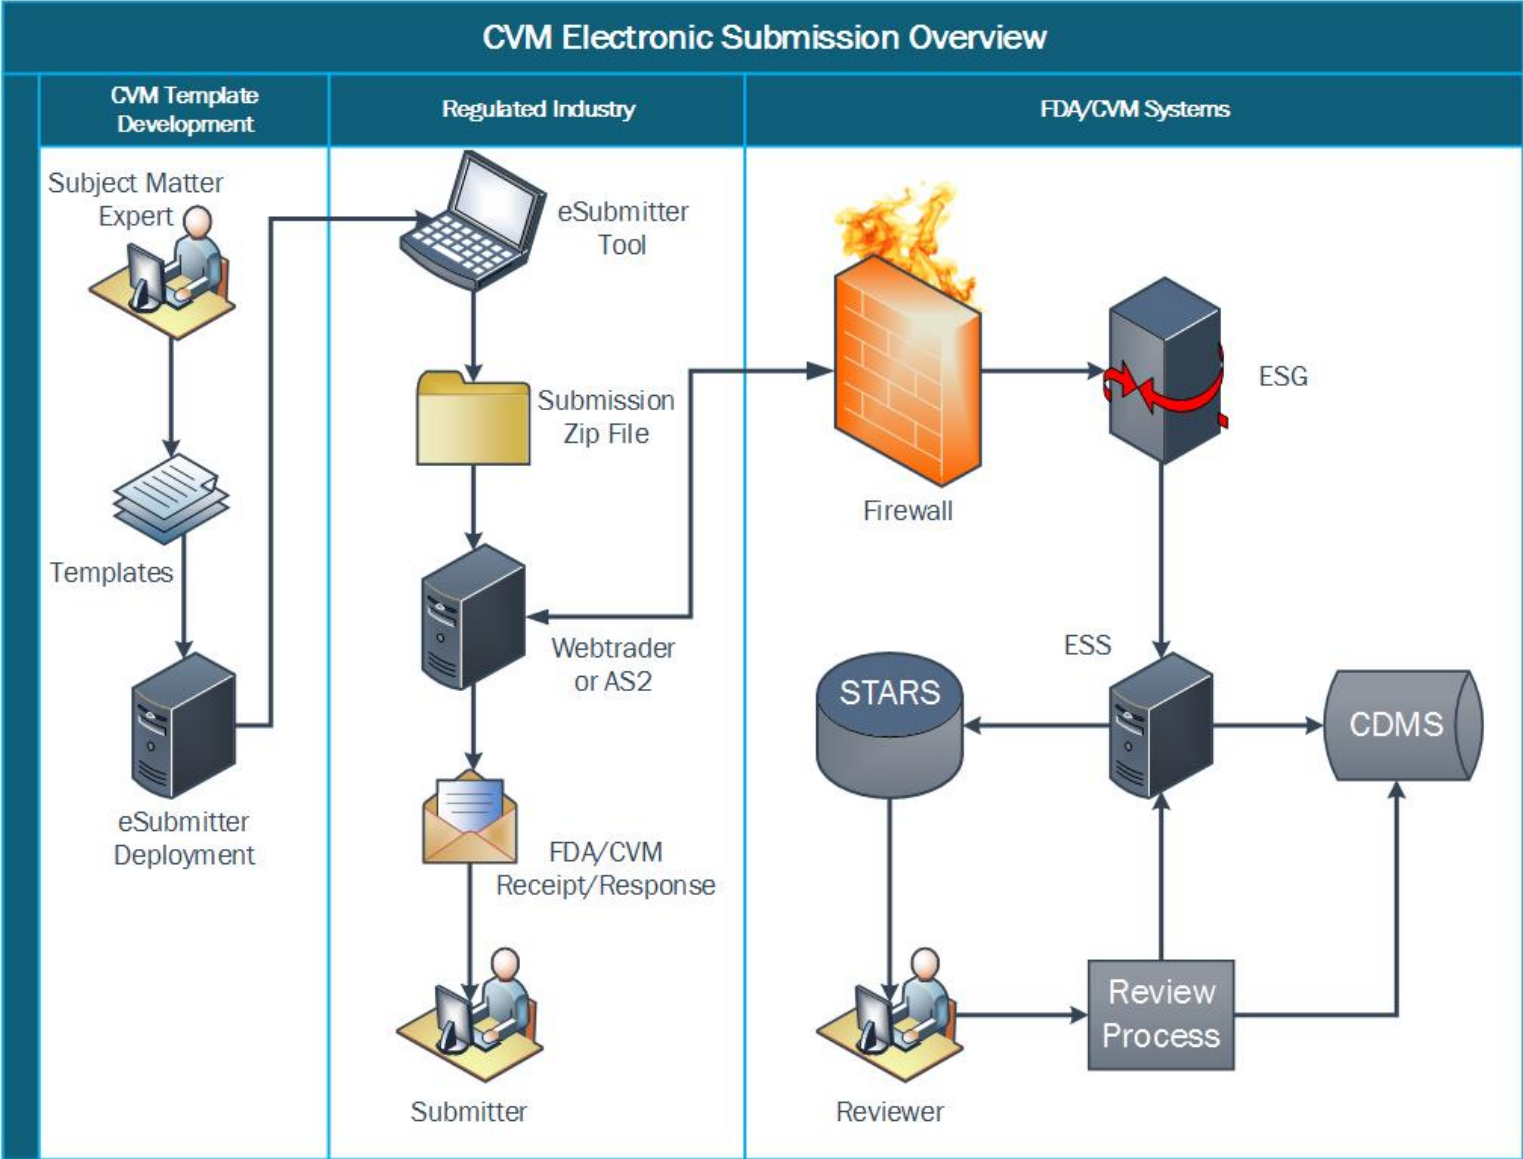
CVM Electronic Submission Overview

CVM Template Development

Regulated Industry

FDA/CVM Systems

Subject Matter Expert

Templates

eSubmitter Deployment

eSubmitter Tool

Submission Zip File

Webtrader or AS2

FDA/CVM Receipt/Response

Submitter

Firewall

ESG

ESS

STARS

CDMS

Reviewer

Review Process